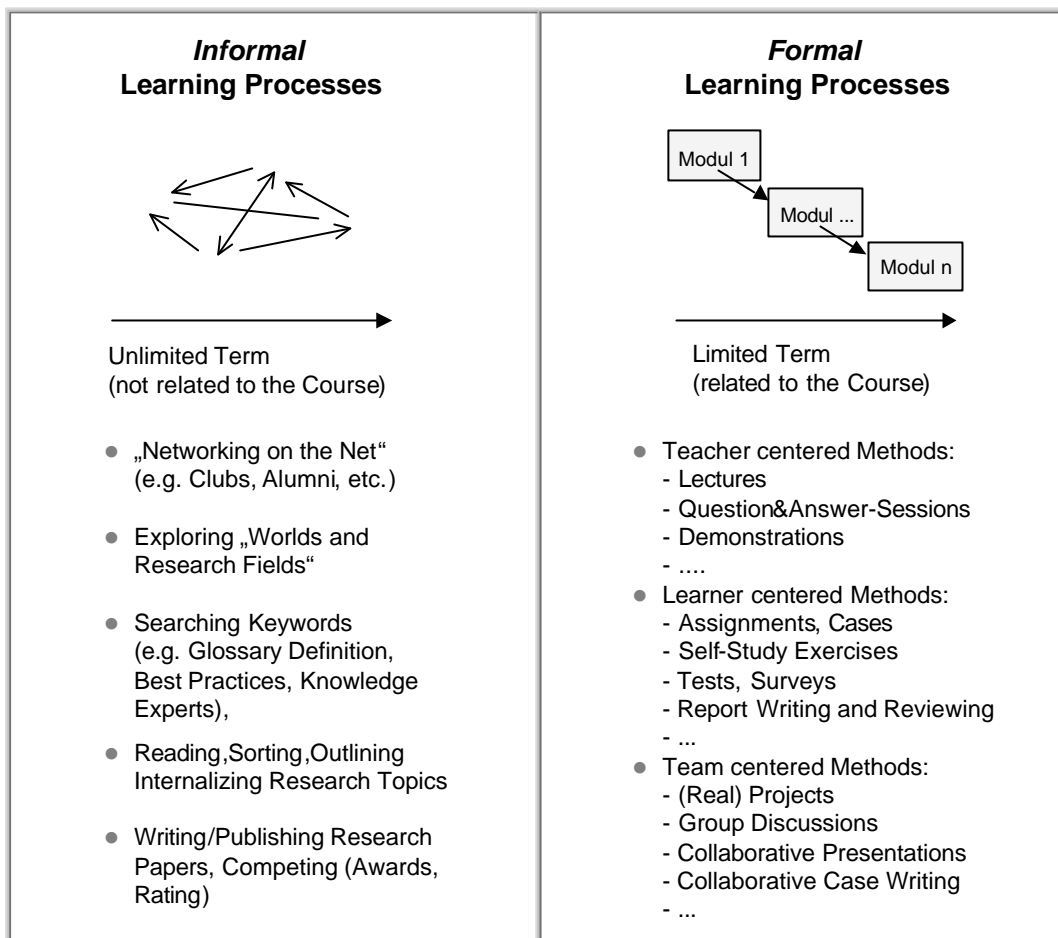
*Informal*
**Learning Processes**

Unlimited Term
(not related to the Course)

- „Networking on the Net“ (e.g. Clubs, Alumni, etc.)
- Exploring „Worlds and Research Fields“
- Searching Keywords (e.g. Glossary Definition, Best Practices, Knowledge Experts),
- Reading,Sorting,Outlining Internalizing Research Topics
- Writing/Publishing Research Papers, Competing (Awards, Rating)

*Formal*
**Learning Processes**

Modul 1
Modul ...
Modul n

Limited Term
(related to the Course)

- Teacher centered Methods:
  - Lectures
  - Question&Answer-Sessions
  - Demonstrations
  - ....
- Learner centered Methods:
  - Assignments, Cases
  - Self-Study Exercises
  - Tests, Surveys
  - Report Writing and Reviewing
  - ...
- Team centered Methods:
  - (Real) Projects
  - Group Discussions
  - Collaborative Presentations
  - Collaborative Case Writing
  - ...